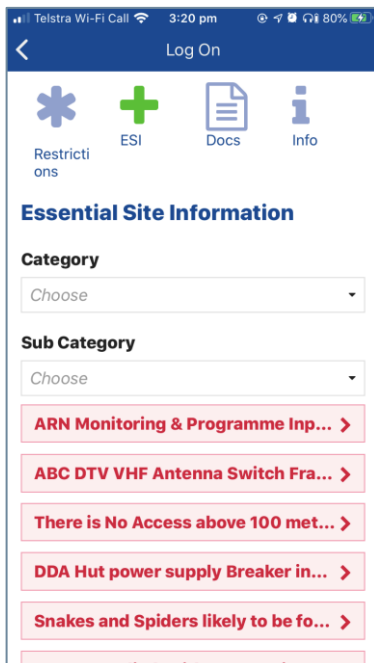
Telstra Wi-Fi Call 3:20 pm 80%

Log On

Restrictions

ESI

Docs

Info

Essential Site Information

Category

Choose

Sub Category

Choose

ARN Monitoring & Programme Inp...

ABC DTV VHF Antenna Switch Fra...

There is No Access above 100 met...

DDA Hut power supply Breaker in...

Snakes and Spiders likely to be fo...

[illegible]